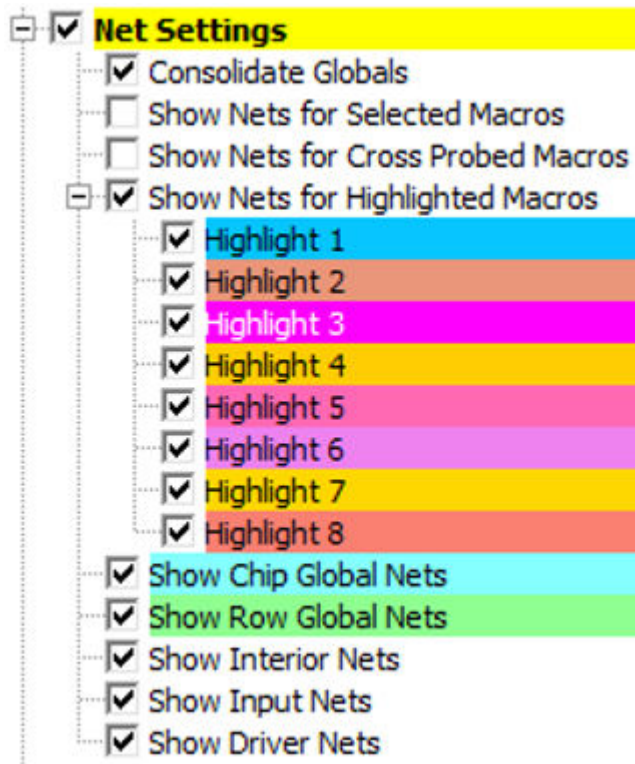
Net Settings
Consolidate Globals
Show Nets for Selected Macros
Show Nets for Cross Probed Macros
Show Nets for Highlighted Macros
Highlight 1
Highlight 2
Highlight 3
Highlight 4
Highlight 5
Highlight 6
Highlight 7
Highlight 8
Show Chip Global Nets
Show Row Global Nets
Show Interior Nets
Show Input Nets
Show Driver Nets